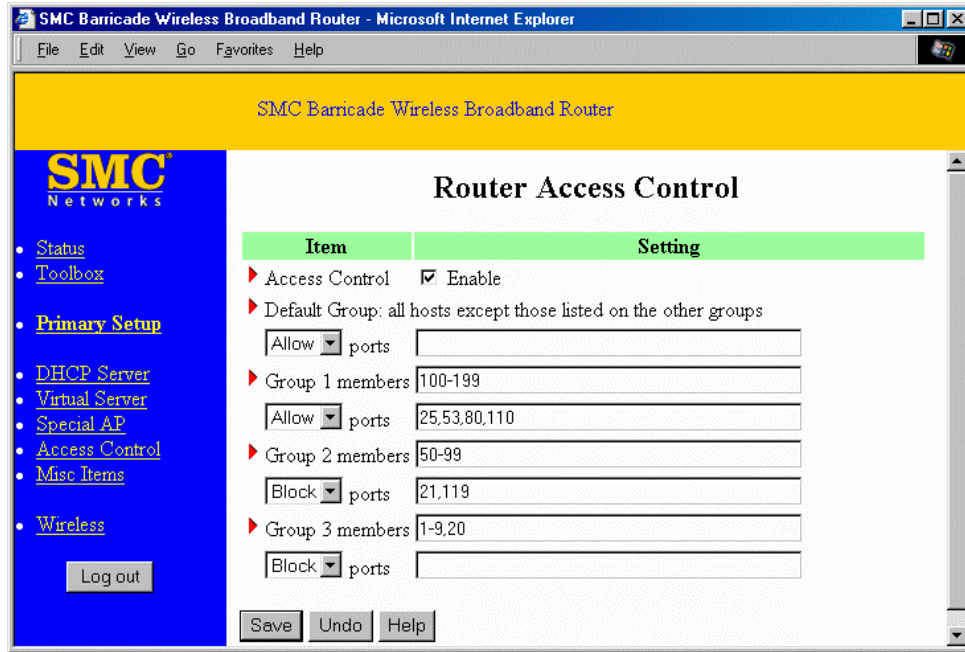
SMC Barricade Wireless Broadband Router - Microsoft Internet Explorer

File Edit View Go Favorites Help

SMC Barricade Wireless Broadband Router

SMC
Networks

- Status
- Toolbox

- Primary Setup

- DHCP Server
- Virtual Server
- Special AP
- Access Control
- Misc Items

- Wireless

Log out

Router Access Control

| Item | Setting |
|---|---|
| Access Control | ☑ Enable |
| Default Group: all hosts except those listed on the other groups | |
| Allow ports | |
| Group 1 members | 100-199 |
| Allow ports | 25,53,80,110 |
| Group 2 members | 50-99 |
| Block ports | 21,119 |
| Group 3 members | 1-9,20 |
| Block ports | |

Save Undo Help